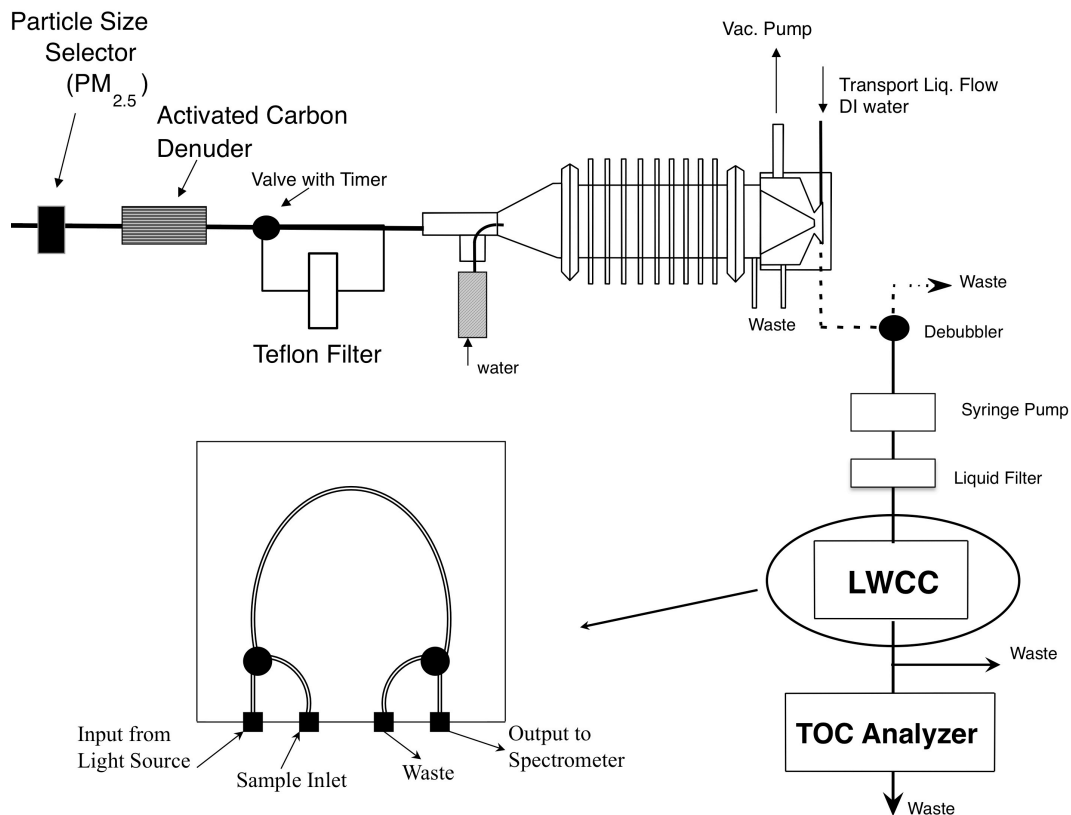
Particle Size Selector ($PM_{2.5}$)

Activated Carbon Denuder

Valve with Timer

Teflon Filter

water

Vac. Pump

Transport Liq. Flow DI water

Waste

Waste

Debubbler

Syringe Pump

Liquid Filter

LWCC

Waste

TOC Analyzer

Waste

Input from Light Source

Sample Inlet

Waste

Output to Spectrometer